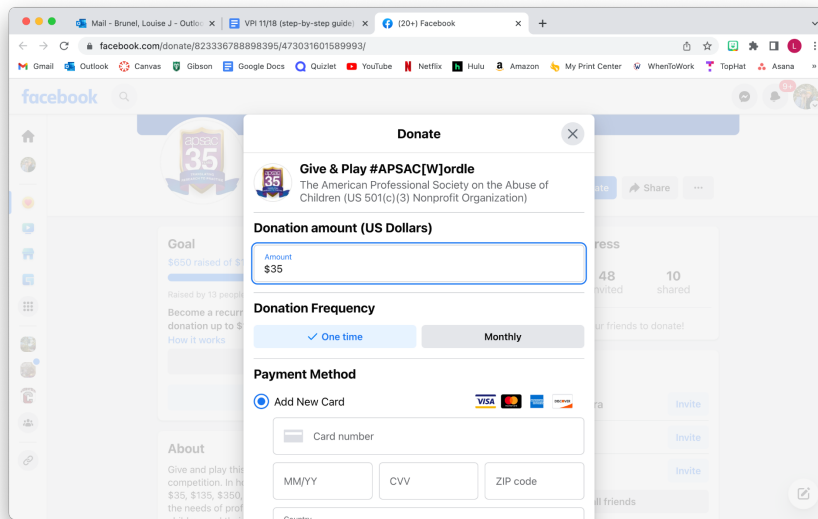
Mail - Brunel, Louise J - Outlo ×
VPI 11/18 (step-by-step guide) ×
(20+) Facebook ×
+

facebook.com/donate/823336788898395/473031601589993/

Gmail Outlook Canvas Gibson Google Docs Quizlet YouTube Netflix Hulu Amazon My Print Center WhenToWork TopHat Asana »

facebook

Donate

Give & Play #APSAC[W]ordle
The American Professional Society on the Abuse of Children (US 501(c)(3) Nonprofit Organization)

Donation amount (US Dollars)

Amount
$35

Donation Frequency

✓ One time
Monthly

Payment Method

Add New Card

VISA

Card number

MM/YY
CVV
ZIP code

Goal
$650 raised of $1
Raised by 13 people
Become a recurr
donation up to $
How it works

About
Give and play this
competition. In he
$35, $135, $350,
the needs of prof

Share
ress
48
nvited
10
shared
ur friends to donate!
Invite
Invite
Invite
all friends